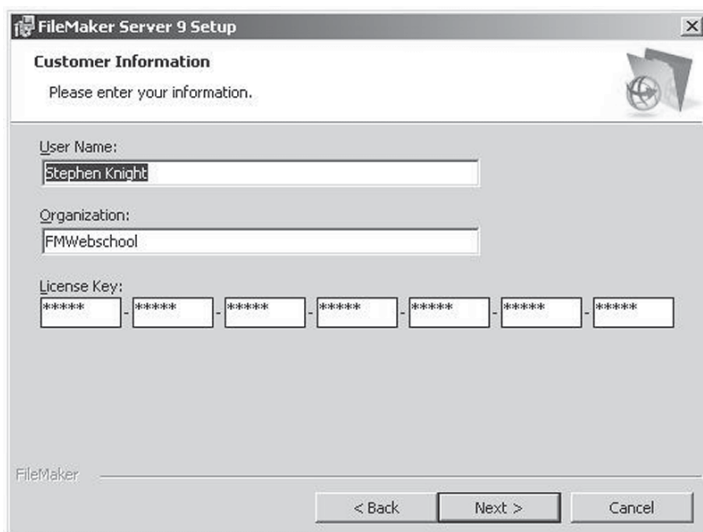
FileMaker Server 9 Setup

Customer Information

Please enter your information.

User Name:

Stephen Knight

Organization:

FMWebschool

License Key:

***** - ***** - ***** - ***** - ***** - ***** - *****

FileMaker

< Back

Next >

Cancel